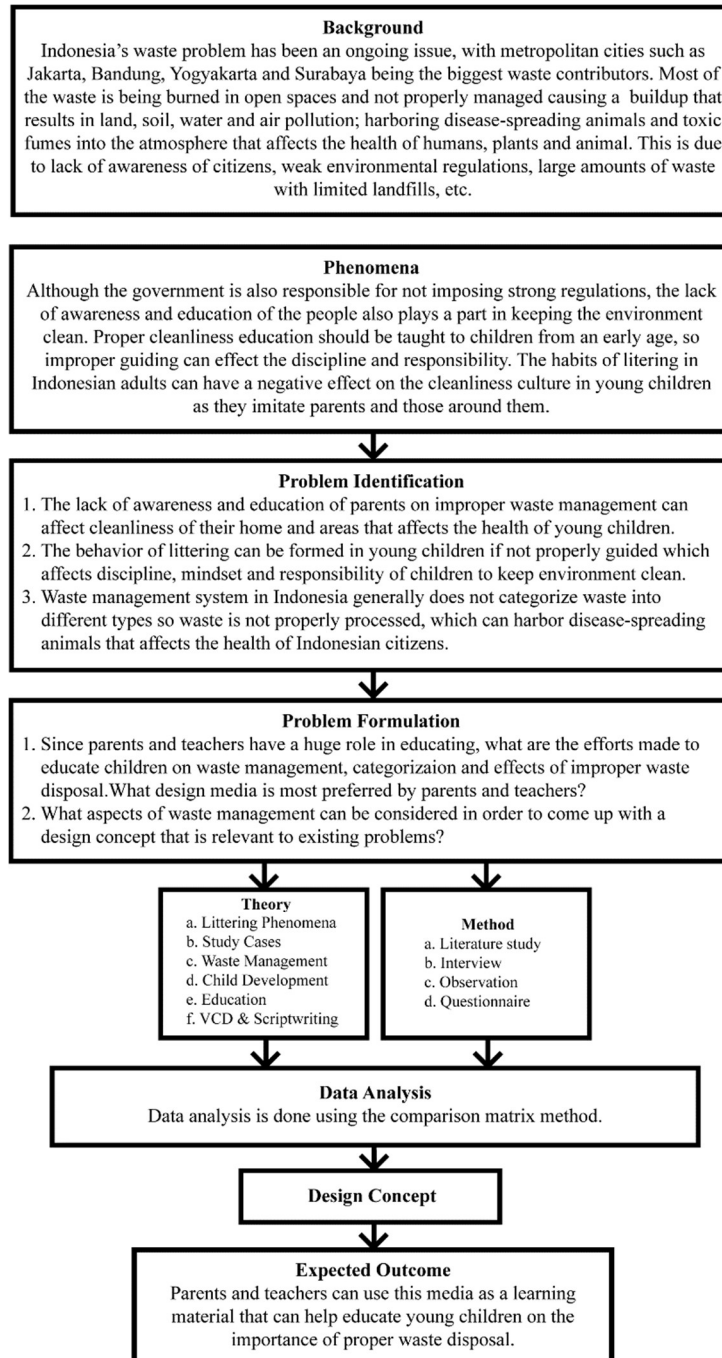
Background
Indonesia's waste problem has been an ongoing issue, with metropolitan cities such as Jakarta, Bandung, Yogyakarta and Surabaya being the biggest waste contributors. Most of the waste is being burned in open spaces and not properly managed causing a buildup that results in land, soil, water and air pollution; harboring disease-spreading animals and toxic fumes into the atmosphere that affects the health of humans, plants and animal. This is due to lack of awareness of citizens, weak environmental regulations, large amounts of waste with limited landfills, etc.

Phenomena
Although the government is also responsible for not imposing strong regulations, the lack of awareness and education of the people also plays a part in keeping the environment clean. Proper cleanliness education should be taught to children from an early age, so improper guiding can effect the discipline and responsibility. The habits of litering in Indonesian adults can have a negative effect on the cleanliness culture in young children as they imitate parents and those around them.

Problem Identification
1. The lack of awareness and education of parents on improper waste management can affect cleanliness of their home and areas that affects the health of young children.
2. The behavior of littering can be formed in young children if not properly guided which affects discipline, mindset and responsibility of children to keep environment clean.
3. Waste management system in Indonesia generally does not categorize waste into different types so waste is not properly processed, which can harbor disease-spreading animals that affects the health of Indonesian citizens.

Problem Formulation
1. Since parents and teachers have a huge role in educating, what are the efforts made to educate children on waste management, categorizaion and effects of improper waste disposal.What design media is most preferred by parents and teachers?
2. What aspects of waste management can be considered in order to come up with a design concept that is relevant to existing problems?

Theory
a. Littering Phenomena
b. Study Cases
c. Waste Management
d. Child Development
e. Education
f. VCD & Scriptwriting

Method
a. Literature study
b. Interview
c. Observation
d. Questionnaire

Data Analysis
Data analysis is done using the comparison matrix method.

Design Concept

Expected Outcome
Parents and teachers can use this media as a learning material that can help educate young children on the importance of proper waste disposal.